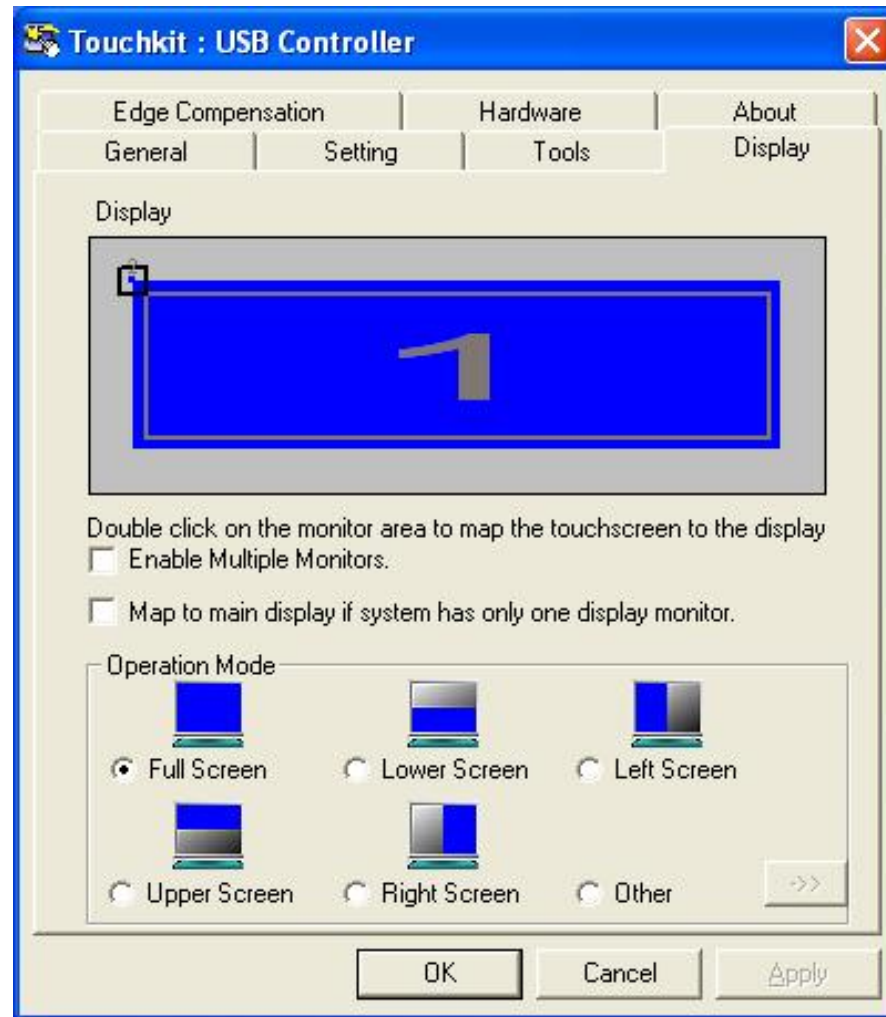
Touchkit : USB Controller

Edge Compensation | Hardware | About
General | Setting | Tools | Display

Display

1

Double click on the monitor area to map the touchscreen to the display

Enable Multiple Monitors.

Map to main display if system has only one display monitor.

Operation Mode

Full Screen
Lower Screen
Left Screen
Upper Screen
Right Screen
Other

->>

OK
Cancel
Apply